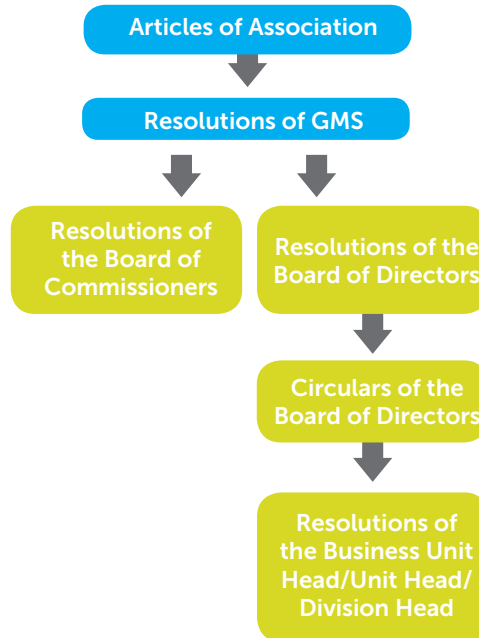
Articles of Association

Resolutions of GMS

Resolutions of the Board of Commissioners

Resolutions of the Board of Directors

Circulars of the Board of Directors

Resolutions of the Business Unit Head/Unit Head/ Division Head